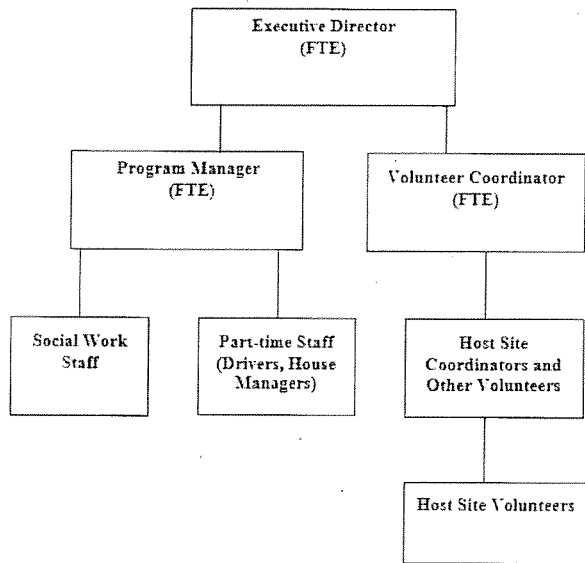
Executive Director
(FTE)

Program Manager
(FTE)

Volunteer Coordinator
(FTE)

Social Work
Staff

Part-time Staff
(Drivers, House
Managers)

Host Site
Coordinators and
Other Volunteers

Host Site Volunteers